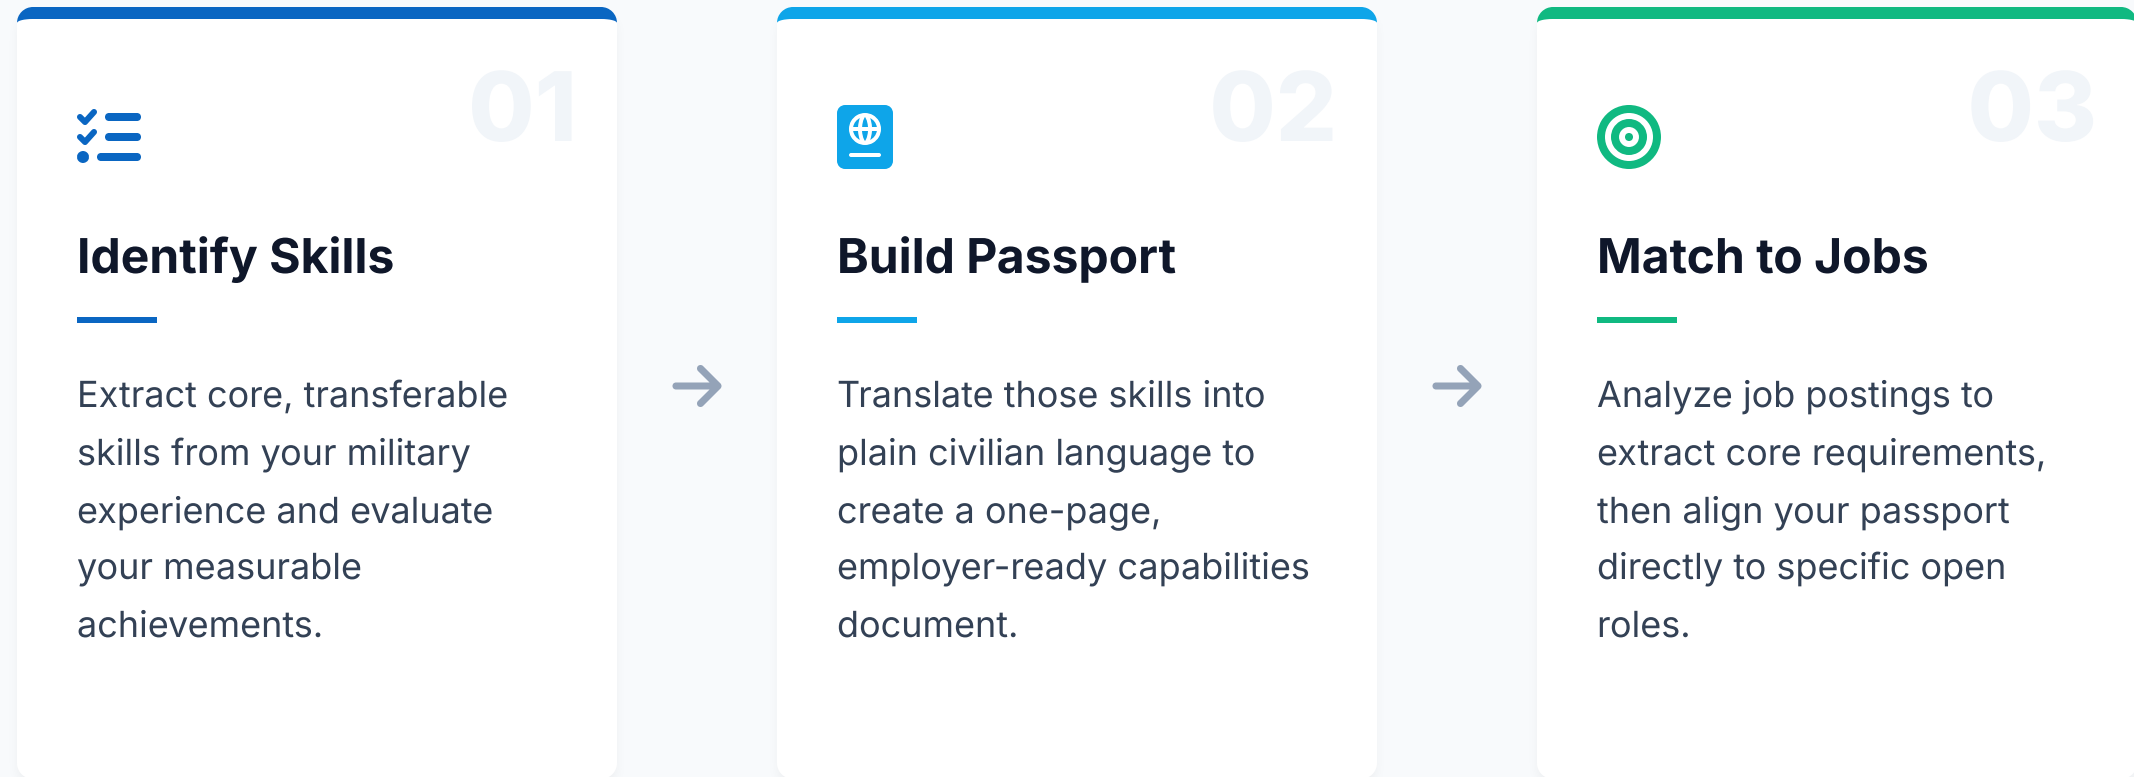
01

Identify Skills

Extract core, transferable skills from your military experience and evaluate your measurable achievements.

02

Build Passport

Translate those skills into plain civilian language to create a one-page, employer-ready capabilities document.

03

Match to Jobs

Analyze job postings to extract core requirements, then align your passport directly to specific open roles.